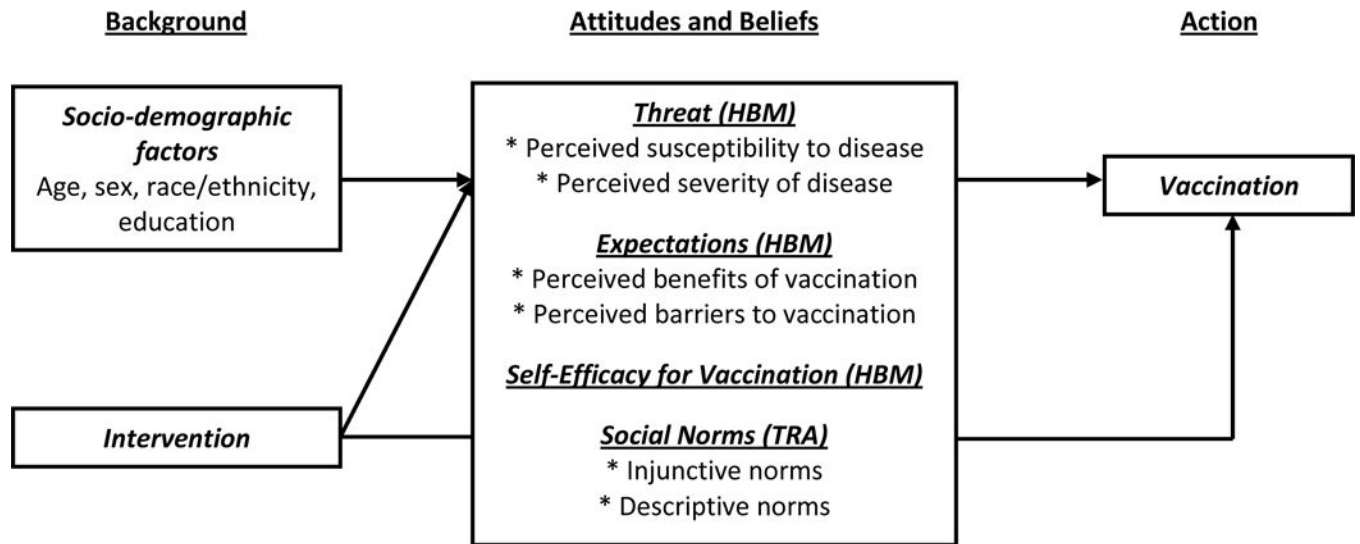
Background

Attitudes and Beliefs

Action

Socio-demographic factors
Age, sex, race/ethnicity, education

Intervention

Threat (HBM)
* Perceived susceptibility to disease
* Perceived severity of disease

Expectations (HBM)
* Perceived benefits of vaccination
* Perceived barriers to vaccination

Self-Efficacy for Vaccination (HBM)

Social Norms (TRA)
* Injunctive norms
* Descriptive norms

Vaccination